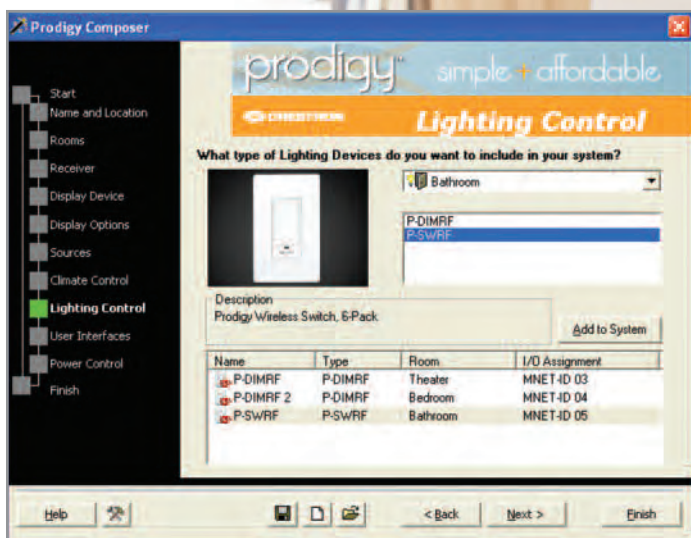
Prodigy Composer

Start
Name and Location
Rooms
Receiver
Display Device
Display Options
Sources
Climate Control
Lighting Control
User Interfaces
Power Control
Finish

prodigy™ simple + affordable

CRESTRON

Lighting Control

What type of Lighting Devices do you want to include in your system?

Bathroom

P-DIMRF
P-SWRF

Description
Prodigy Wireless Switch, 6-Pack

Add to System

| Name | Type | Room | I/O Assignment |
|---|---|---|---|
| P-DIMRF | P-DIMRF | Theater | MNET-ID 03 |
| P-DIMRF 2 | P-DIMRF | Bedroom | MNET-ID 04 |
| P-SWRF | P-SWRF | Bathroom | MNET-ID 05 |

Help

< Back

Next >

Finish